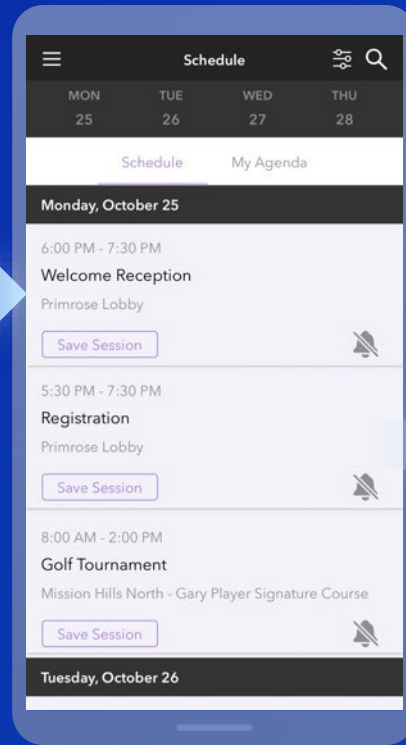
Schedule

MON 25
TUE 26
WED 27
THU 28

Schedule
My Agenda

Monday, October 25

6:00 PM - 7:30 PM
Welcome Reception
Primrose Lobby
Save Session

5:30 PM - 7:30 PM
Registration
Primrose Lobby
Save Session

8:00 AM - 2:00 PM
Golf Tournament
Mission Hills North - Gary Player Signature Course
Save Session

Tuesday, October 26